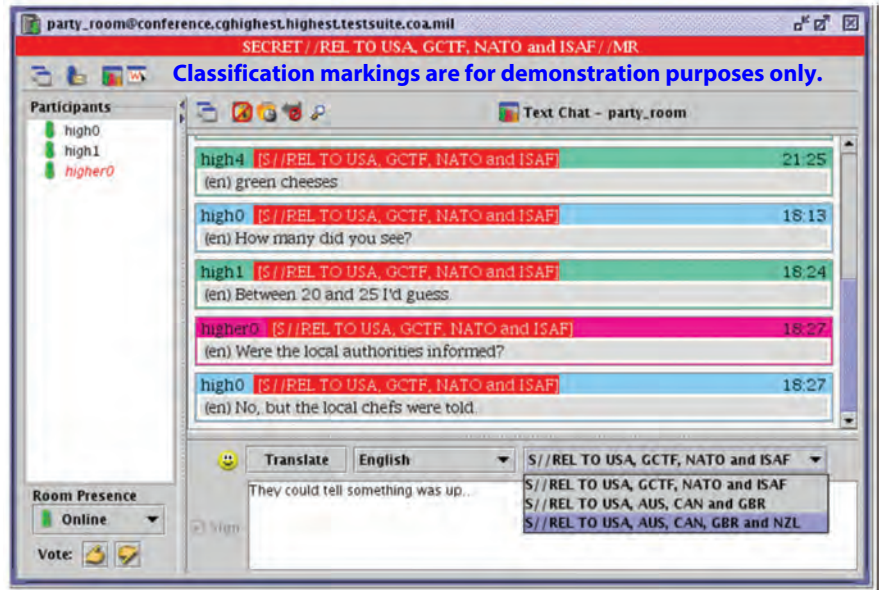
party_room@conference.cghighest.highest.testsuite.coa.mil

SECRET//REL TO USA, GCTF, NATO and ISAF//MR

Classification markings are for demonstration purposes only.

Participants
high0
high1
higher0

Text Chat - party_room

high4 [S//REL TO USA, GCTF, NATO and ISAF] 21:25
(en) green cheeses

high0 [S//REL TO USA, GCTF, NATO and ISAF] 18:13
(en) How many did you see?

high1 [S//REL TO USA, GCTF, NATO and ISAF] 18:24
(en) Between 20 and 25 I'd guess.

higher0 [S//REL TO USA, GCTF, NATO and ISAF] 18:27
(en) Were the local authorities informed?

high0 [S//REL TO USA, GCTF, NATO and ISAF] 18:27
(en) No, but the local chefs were told.

Translate English S//REL TO USA, GCTF, NATO and ISAF

They could tell something was up...

S//REL TO USA, GCTF, NATO and ISAF
S//REL TO USA, AUS, CAN and GBR
S//REL TO USA, AUS, CAN, GBR and NZL

Sign

Room Presence
Online
Vote: